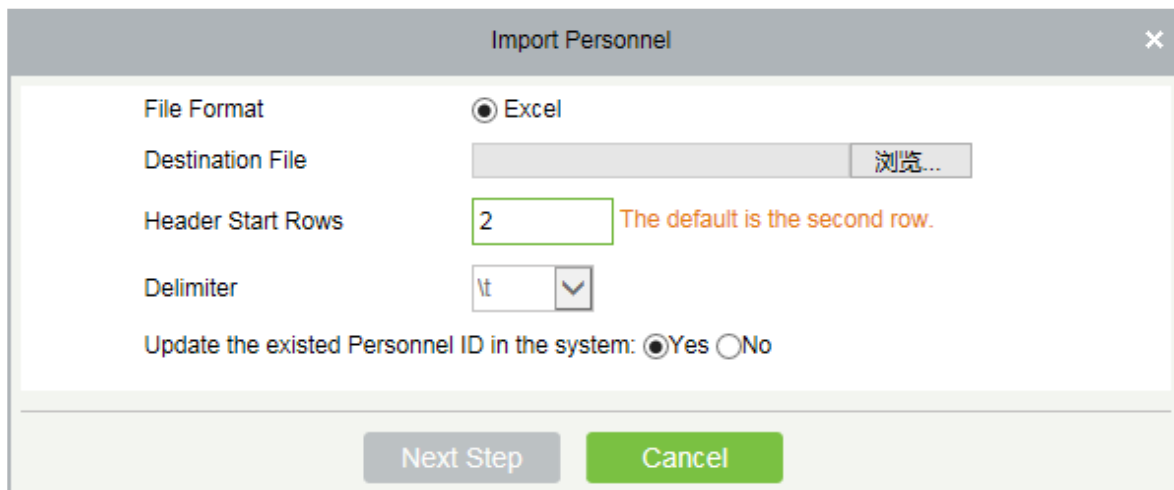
Import Personnel ×

File Format ◉ Excel

Destination File 浏览...

Header Start Rows 2 The default is the second row.

Delimiter \t

Update the existed Personnel ID in the system: ◉Yes ◯No

Next Step Cancel